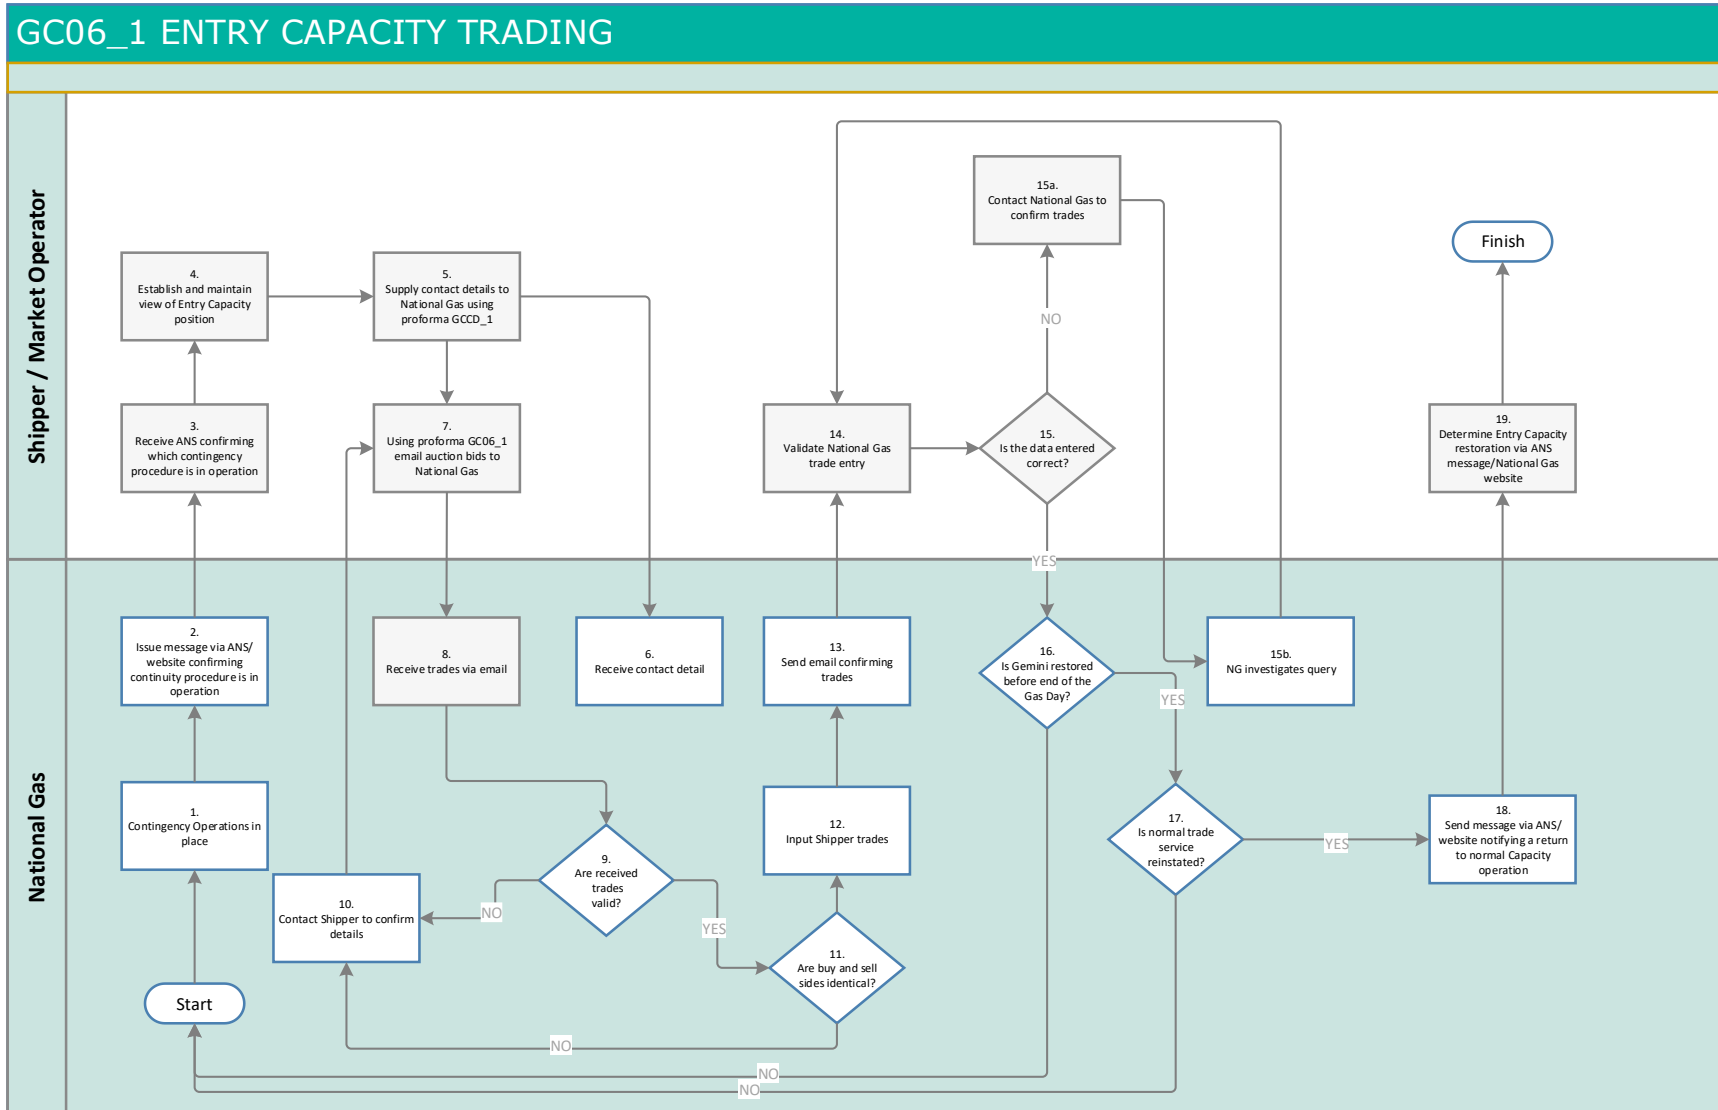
GC06_1 ENTRY CAPACITY TRADING

Shipper / Market Operator

National Gas

4.
Establish and maintain view of Entry Capacity position

5.
Supply contact details to National Gas using proforma GCCD_1

15a.
Contact National Gas to confirm trades

Finish

3.
Receive ANS confirming which contingency procedure is in operation

7.
Using proforma GC06_1 email auction bids to National Gas

14.
Validate National Gas trade entry

15.
Is the data entered correct?

NO

19.
Determine Entry Capacity restoration via ANS message/National Gas website

YES

2.
Issue message via ANS/ website confirming continuity procedure is in operation

8.
Receive trades via email

6.
Receive contact detail

13.
Send email confirming trades

16.
Is Gemini restored before end of the Gas Day?

15b.
NG investigates query

YES

1.
Contingency Operations in place

12.
Input Shipper trades

17.
Is normal trade service reinstated?

YES

18.
Send message via ANS/ website notifying a return to normal Capacity operation

9.
Are received trades valid?

NO

10.
Contact Shipper to confirm details

YES

11.
Are buy and sell sides identical?

Start

NO

NO

NO